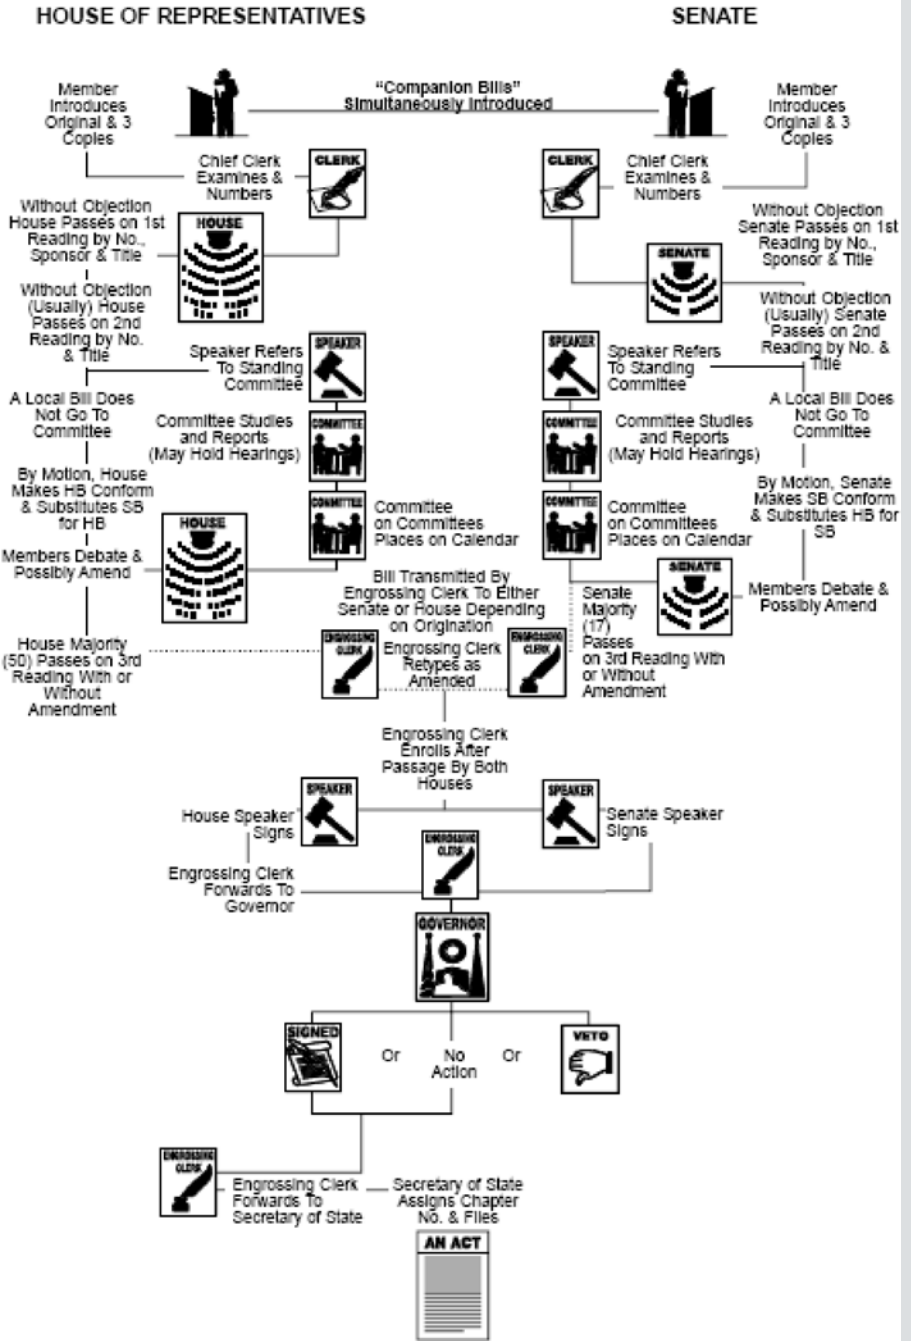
HOUSE OF REPRESENTATIVES

SENATE

Member Introduces Original & 3 Copies

"Companion Bills" Simultaneously Introduced

Member Introduces Original & 3 Copies

Chief Clerk Examines & Numbers

CLERK

CLERK

Chief Clerk Examines & Numbers

Without Objection House Passes on 1st Reading by No., Sponsor & Title

HOUSE

Without Objection Senate Passes on 1st Reading by No., Sponsor & Title

SENATE

Without Objection (Usually) House Passes on 2nd Reading by No. & Title

Without Objection (Usually) Senate Passes on 2nd Reading by No. & Title

Speaker Refers To Standing Committee

SPEAKER

SPEAKER

Speaker Refers To Standing Committee

A Local Bill Does Not Go To Committee

A Local Bill Does Not Go To Committee

Committee Studies and Reports (May Hold Hearings)

COMMITTEE

COMMITTEE

Committee Studies and Reports (May Hold Hearings)

By Motion, House Makes HB Conform & Substitutes SB for HB

By Motion, Senate Makes SB Conform & Substitutes HB for SB

HOUSE

COMMITTEE

Committee on Committees Places on Calendar

COMMITTEE

Committee on Committees Places on Calendar

Members Debate & Possibly Amend

Bill Transmitted By Engrossing Clerk To Either Senate or House Depending on Origination

SENATE

Members Debate & Possibly Amend

House Majority (50) Passes on 3rd Reading With or Without Amendment

ENGROSSING CLERK

Engrossing Clerk Retypes as Amended

ENGROSSING CLERK

Senate Majority (17) Passes on 3rd Reading With or Without Amendment

Engrossing Clerk Enrolls After Passage By Both Houses

SPEAKER

SPEAKER

House Speaker Signs

Senate Speaker Signs

ENGROSSING CLERK

Engrossing Clerk Forwards To Governor

GOVERNOR

SIGNED

Or

No Action

Or

VETO

ENGROSSING CLERK

Engrossing Clerk Forwards To Secretary of State

Secretary of State Assigns Chapter No. & Files

AN ACT